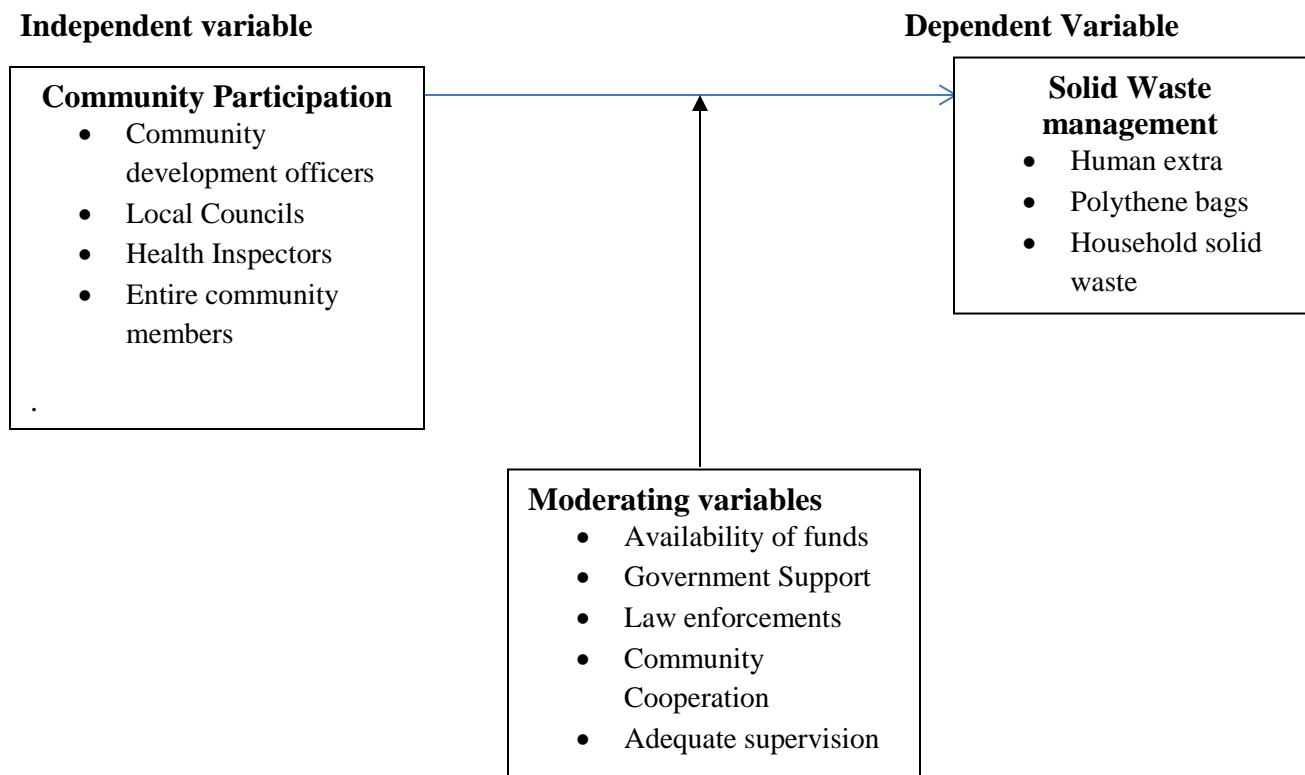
Independent variable

Dependent Variable

Community Participation
- Community development officers
- Local Councils
- Health Inspectors
- Entire community members

.

Solid Waste management
- Human extra
- Polythene bags
- Household solid waste

Moderating variables
- Availability of funds
- Government Support
- Law enforcements
- Community Cooperation
- Adequate supervision